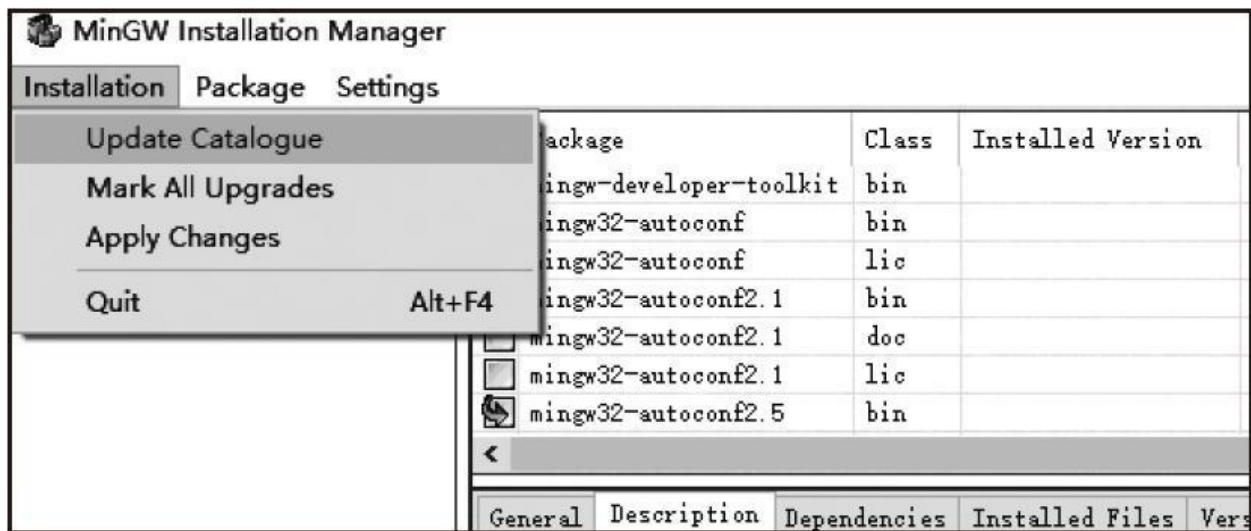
MinGW Installation Manager

Installation Package Settings

Update Catalogue
Mark All Upgrades
Apply Changes
Quit Alt+F4

| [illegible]ackage | Class | Installed Version |
|---|---|---|
| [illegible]ingw-developer-toolkit | bin | |
| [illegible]ingw32-autoconf | bin | |
| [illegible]ingw32-autoconf | lic | |
| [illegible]ingw32-autoconf2.1 | bin | |
| mingw32-autoconf2.1 | doc | |
| mingw32-autoconf2.1 | lic | |
| mingw32-autoconf2.5 | bin | |

<

General Description Dependencies Installed Files Vers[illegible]